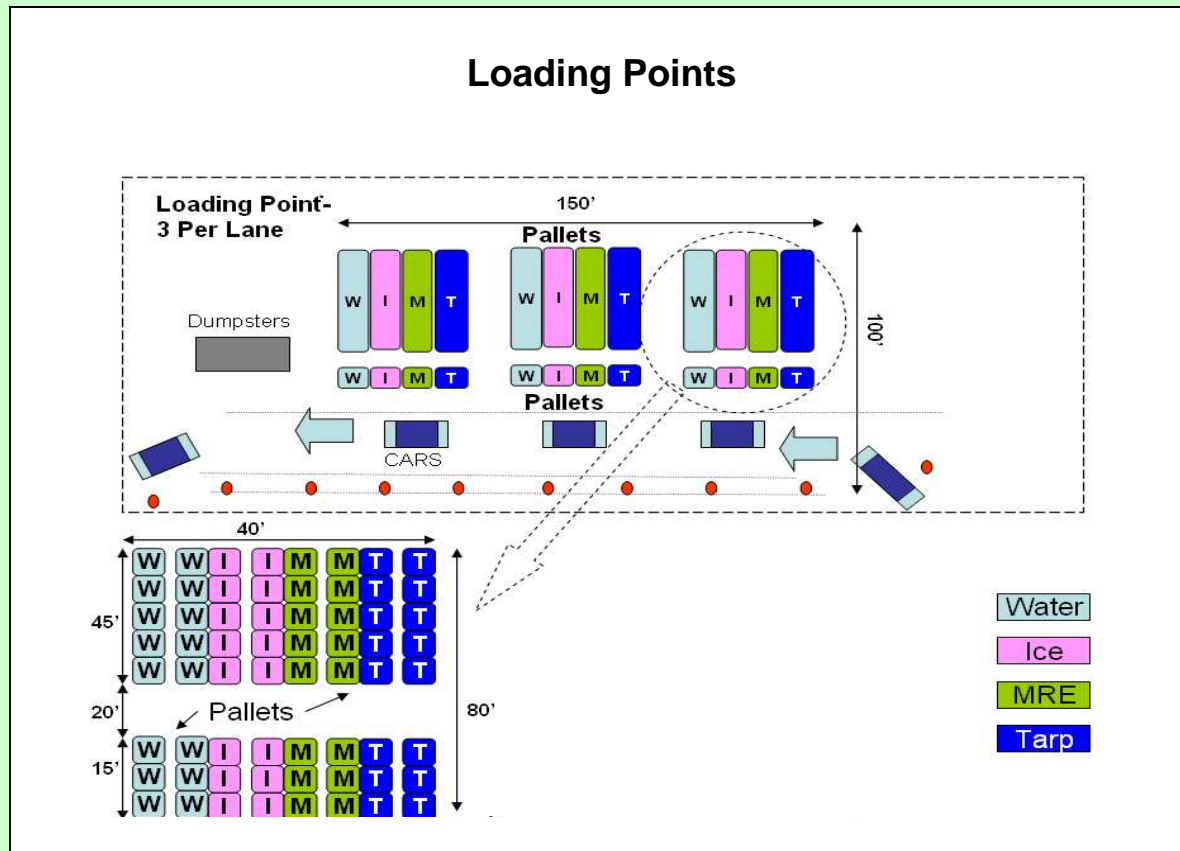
Loading Points

Loading Point-
3 Per Lane

150'

Pallets

W I M T
W I M T
W I M T

Dumpsters

100'

W I M T
W I M T
W I M T

Pallets

CARS

40'

W W I I M M T T
W W I I M M T T
W W I I M M T T
W W I I M M T T
W W I I M M T T

45'

20'

Pallets

80'

15'

W W I I M M T T
W W I I M M T T
W W I I M M T T

Water
Ice
MRE
Tarp